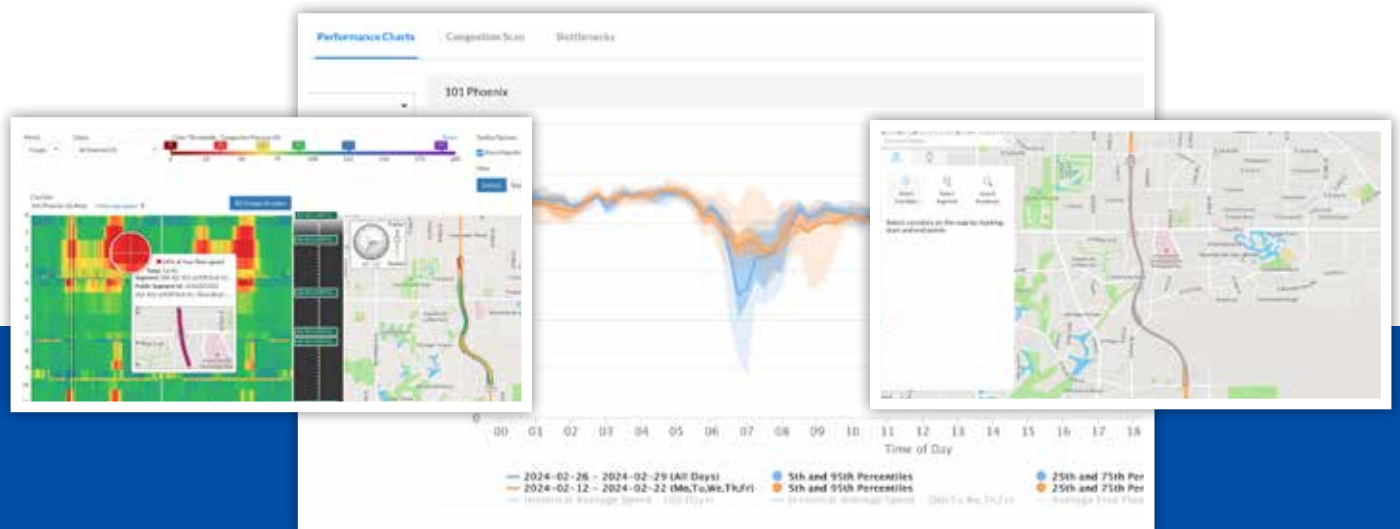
Performance Charts Congestion Scan Bottlenecks

101 Phoenix

0

00 01 02 03 04 05 06 07 08 09 10 11 12 13 14 15 16 17 18

Time of Day

2024-02-26 - 2024-02-29 (All Days)
5th and 95th Percentiles
25th and 75th Per
2024-02-12 - 2024-02-22 (Mo,Tu,We,Th,Fr)
5th and 95th Percentiles
25th and 75th Per

Select corridors on the map by marking start and end points